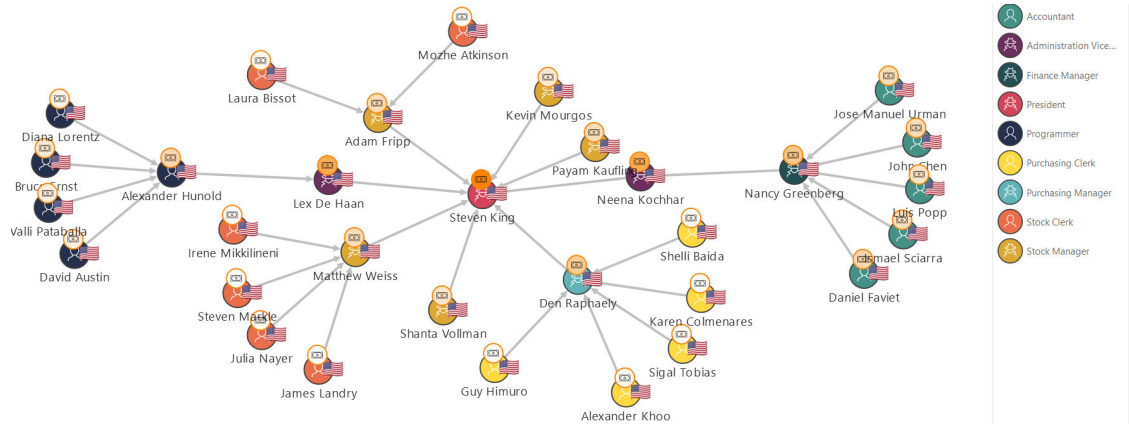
Mozhe Atkinson
Laura Bissot
Adam Fripp
Kevin Mourgos
Payam Kaufling
Diana Lorentz
Bruce Ernst
Valli Pataballa
David Austin
Alexander Hunold
Lex De Haan
Steven King
Neena Kochhar
Jose Manuel Urman
John Chen
Luis Popp
Ismael Sciarra
Daniel Faviet
Nancy Greenberg
Irene Mikkilineni
Matthew Weiss
Steven Markle
Julia Nayer
James Landry
Shanta Vollman
Guy Himuro
Den Raphaely
Shelli Baida
Karen Colmenares
Sigal Tobias
Alexander Khoo

Accountant
Administration Vice...
Finance Manager
President
Programmer
Purchasing Clerk
Purchasing Manager
Stock Clerk
Stock Manager